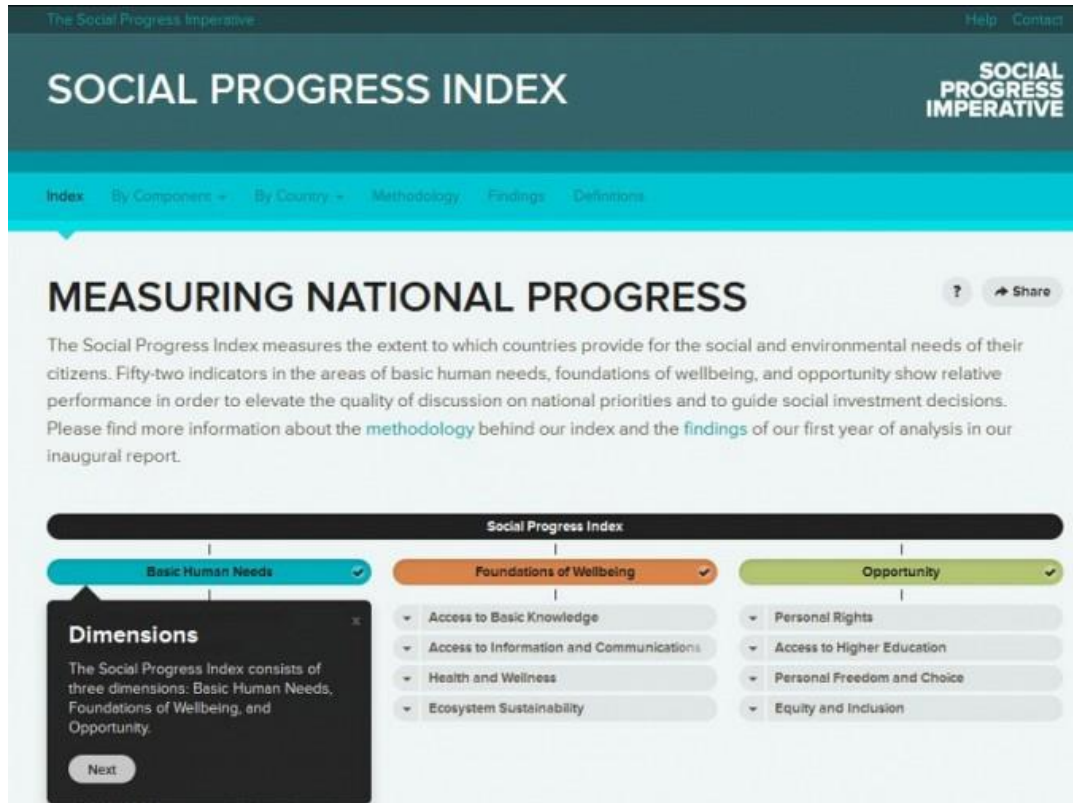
The Social Progress Imperative

Help Contact

SOCIAL PROGRESS INDEX

SOCIAL PROGRESS IMPERATIVE

Index By Component By Country Methodology Findings Definitions

MEASURING NATIONAL PROGRESS

? Share

The Social Progress Index measures the extent to which countries provide for the social and environmental needs of their citizens. Fifty-two indicators in the areas of basic human needs, foundations of wellbeing, and opportunity show relative performance in order to elevate the quality of discussion on national priorities and to guide social investment decisions. Please find more information about the methodology behind our index and the findings of our first year of analysis in our inaugural report.

Social Progress Index

Basic Human Needs

Foundations of Wellbeing

Opportunity

Dimensions

×

The Social Progress Index consists of three dimensions: Basic Human Needs, Foundations of Wellbeing, and Opportunity.

Next

Access to Basic Knowledge

Access to Information and Communications

Health and Wellness

Ecosystem Sustainability

Personal Rights

Access to Higher Education

Personal Freedom and Choice

Equity and Inclusion